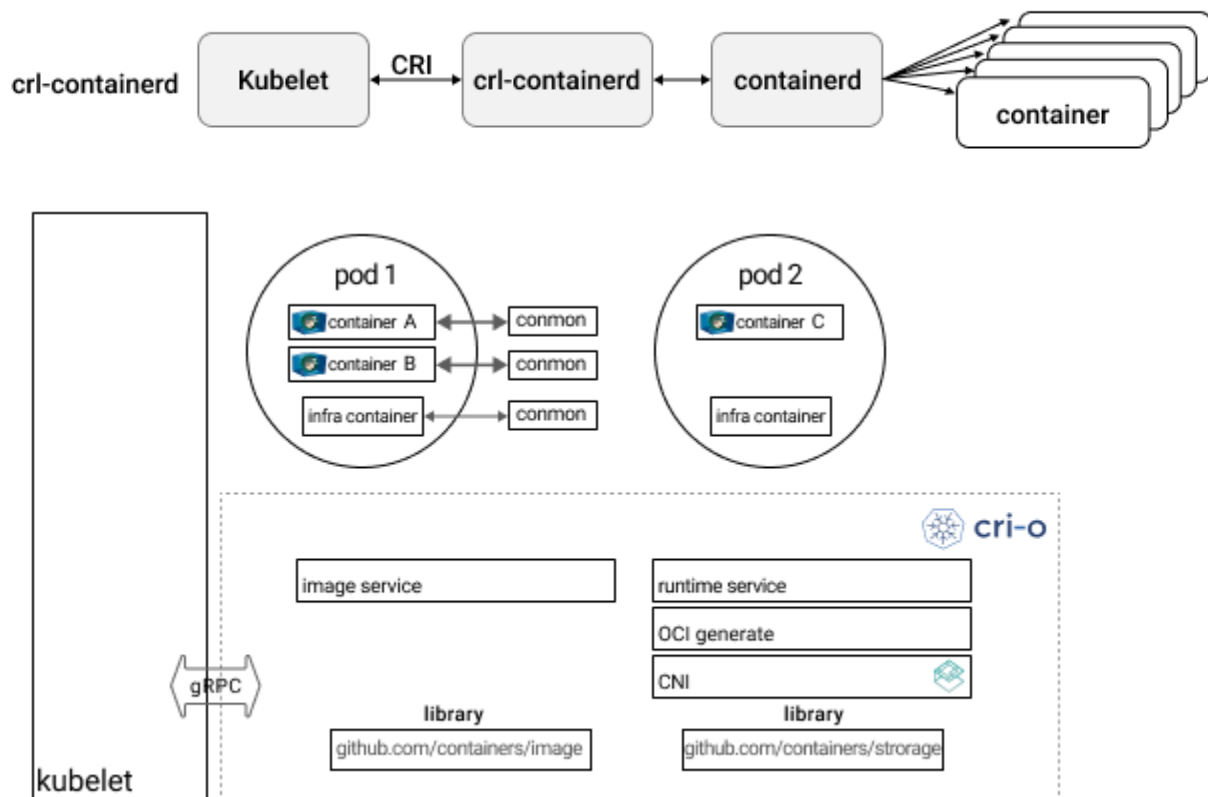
crl-containerd

Kubelet

CRI

crl-containerd

containerd

container

pod 1

container A

conmon

container B

conmon

infra container

conmon

pod 2

container C

infra container

cri-o

image service

runtime service

OCI generate

CNI

gRPC

library

github.com/containers/image

library

github.com/containers/strorage

kubelet